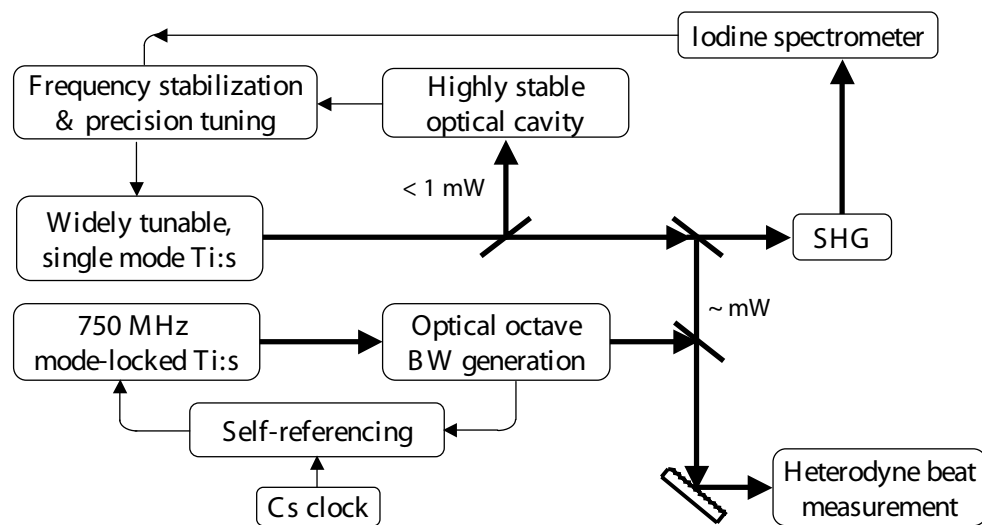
Iodine spectrometer

Frequency stabilization & precision tuning

Highly stable optical cavity

< 1 mW

Widely tunable, single mode Ti:s

SHG

~ mW

750 MHz mode-locked Ti:s

Optical octave BW generation

Self-referencing

Cs clock

Heterodyne beat measurement